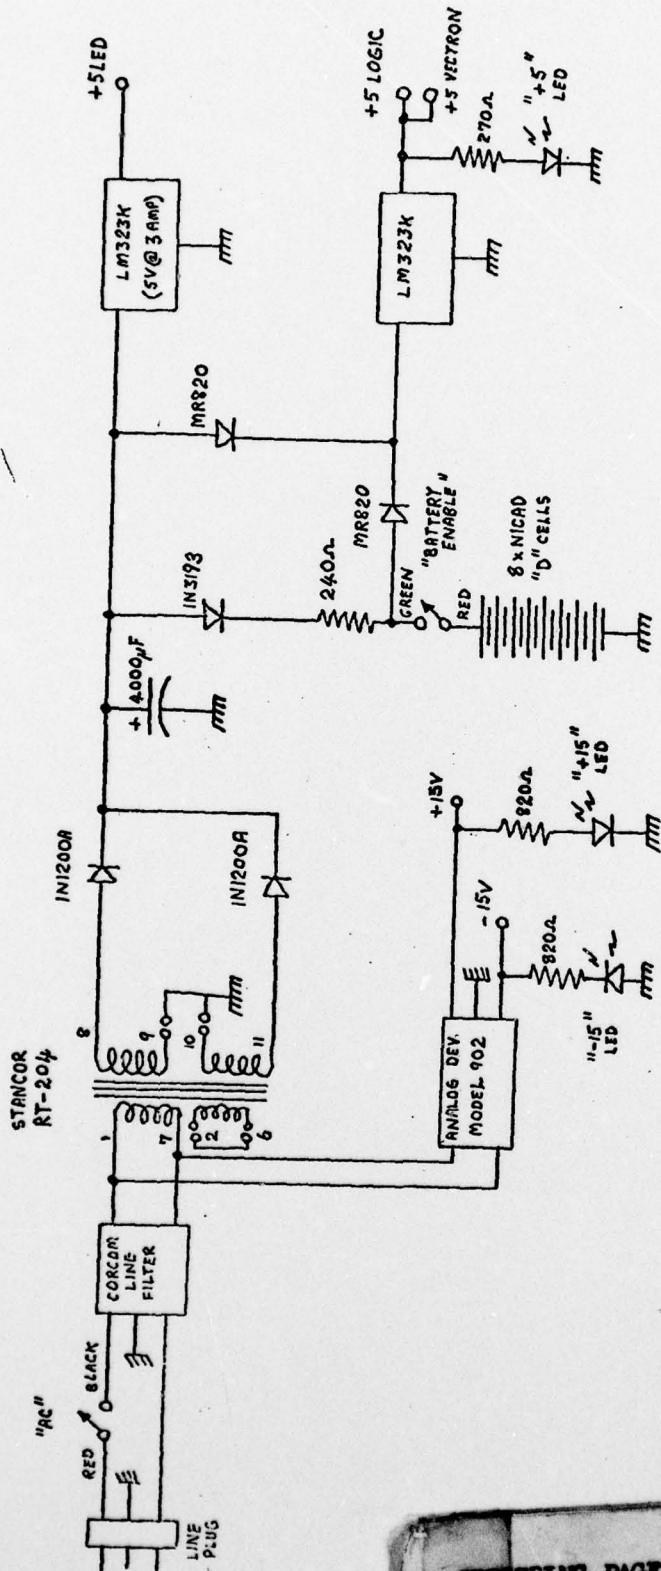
"AC"

RED

BLACK

LINE PLUG

CORCOM LINE FILTER

STANCOR RT-204

1

7

2

6

8

9

10

11

IN1200A

IN1200A

+ 4000μF

IN3193

240Ω

GREEN

"BATTERY ENABLE"

RED

8 x NICAD "D" CELLS

MR820

MR820

LM323K (5V@3amp)

+5LED

LM323K

+5 LOGIC

+5 VECTRON

270Ω

"+5" LED

ANALOG DEV. MODEL 902

-15V

820Ω

"-15" LED

+15V

820Ω

"+15" LED